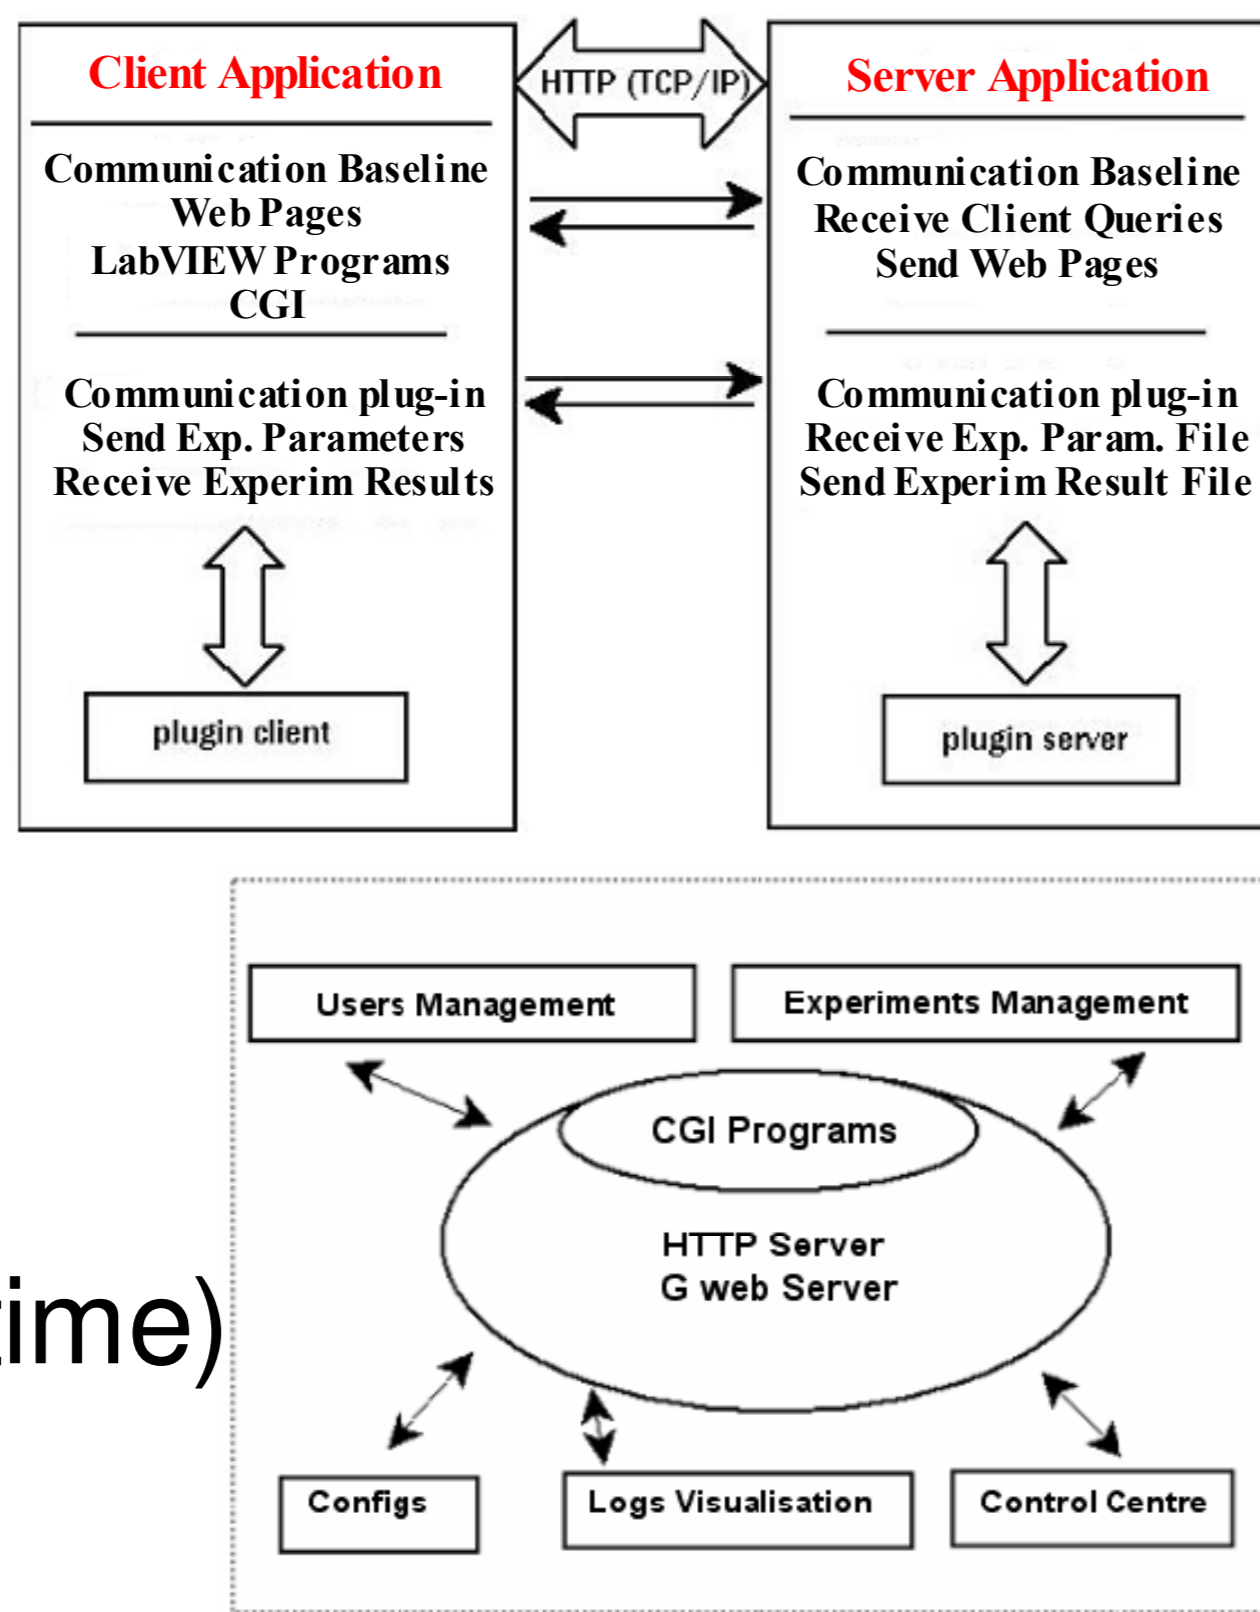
Client Application

Communication Baseline
Web Pages
LabVIEW Programs
CGI

Communication plug-in
Send Exp. Parameters
Receive Experim Results

plugin client

HTTP (TCP/IP)

Server Application

Communication Baseline
Receive Client Queries
Send Web Pages

Communication plug-in
Receive Exp. Param. File
Send Experim Result File

plugin server

ime)

Users Management

Experiments Management

CGI Programs

HTTP Server
G web Server

Configs

Logs Visualisation

Control Centre